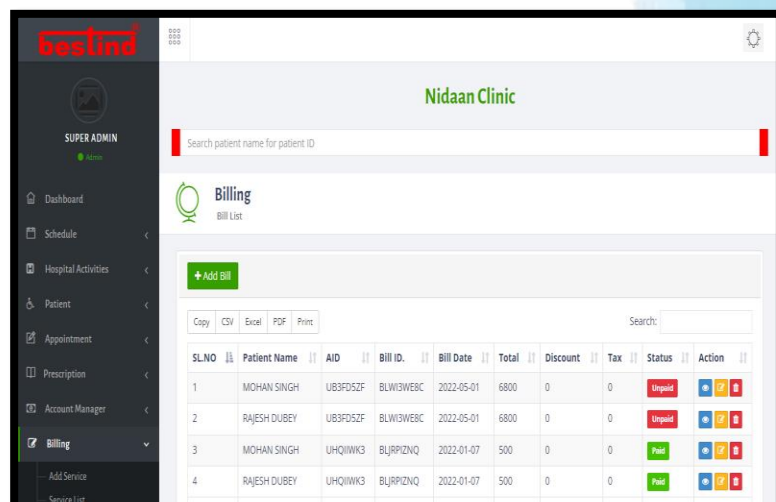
bestind

SUPER ADMIN
Admin

Dashboard
Schedule
Hospital Activities
Patient
Appointment
Prescription
Account Manager
Billing
Add Service
Service List

Nidaan Clinic

Search patient name for patient ID

Billing
Bill List

+ Add Bill

Copy CSV Excel PDF Print

Search:

| SL.NO | Patient Name | AID | Bill ID. | Bill Date | Total | Discount | Tax | Status | Action |
|---|---|---|---|---|---|---|---|---|---|
| 1 | MOHAN SINGH | UB3FD5ZF | BLWI3WE8C | 2022-05-01 | 6800 | 0 | 0 | Unpaid | |
| 2 | RAJESH DUBEY | UB3FD5ZF | BLWI3WE8C | 2022-05-01 | 6800 | 0 | 0 | Unpaid | |
| 3 | MOHAN SINGH | UHQIIWK3 | BLJRPIZNQ | 2022-01-07 | 500 | 0 | 0 | Paid | |
| 4 | RAJESH DUBEY | UHQIIWK3 | BLJRPIZNQ | 2022-01-07 | 500 | 0 | 0 | Paid | |